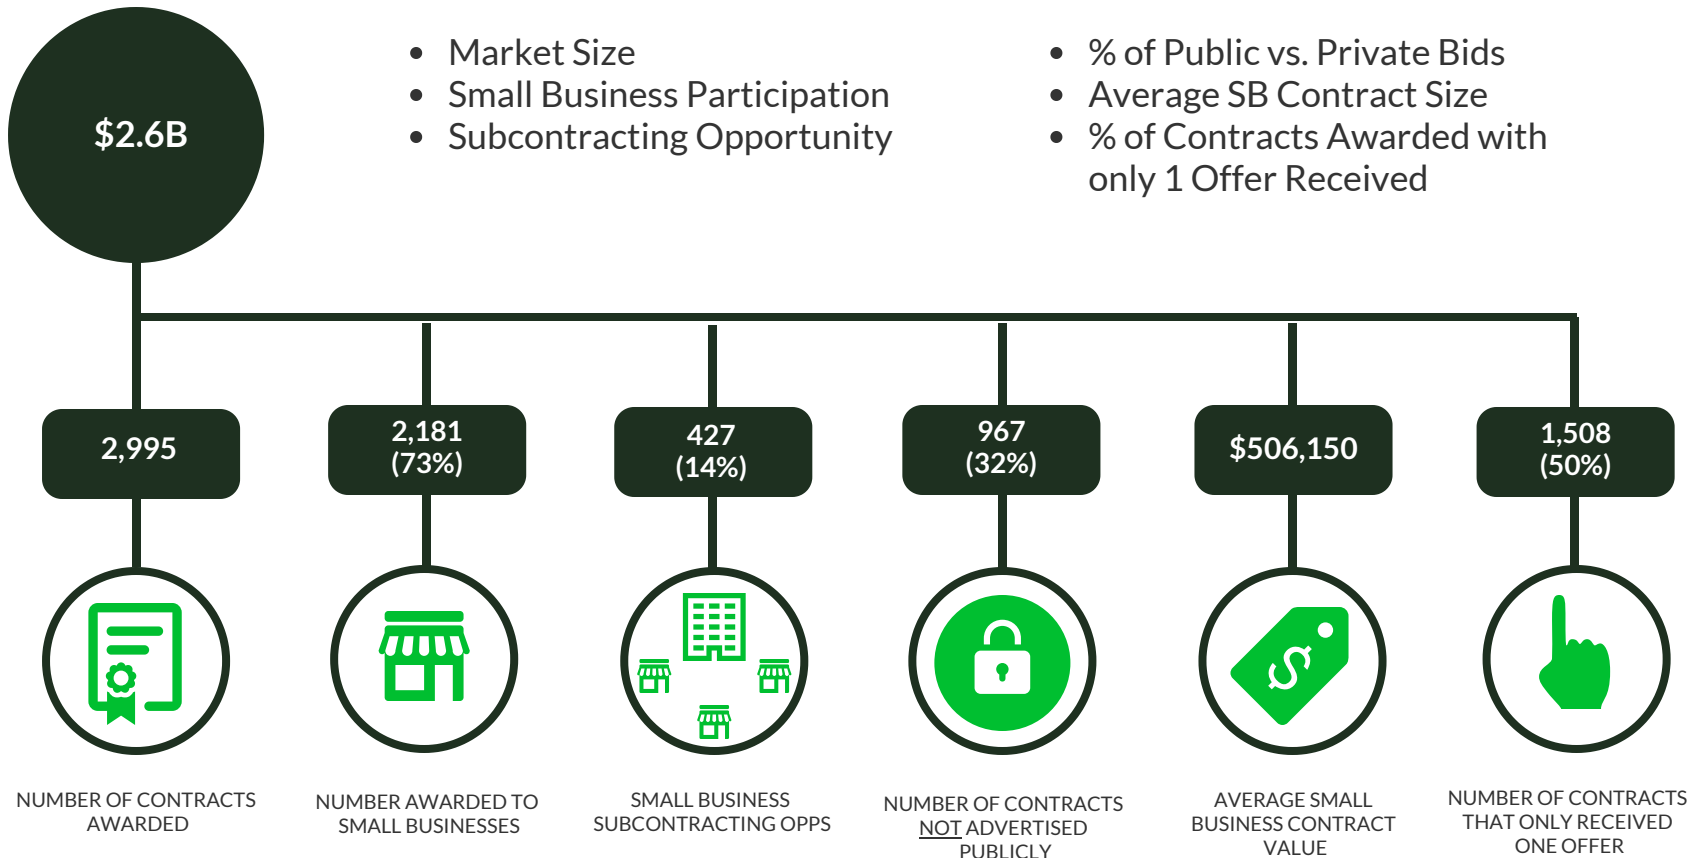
$2.6B

- Market Size
- Small Business Participation
- Subcontracting Opportunity

- % of Public vs. Private Bids
- Average SB Contract Size
- % of Contracts Awarded with only 1 Offer Received

2,995

2,181 (73%)

427 (14%)

967 (32%)

$506,150

1,508 (50%)

NUMBER OF CONTRACTS AWARDED

NUMBER AWARDED TO SMALL BUSINESSES

SMALL BUSINESS SUBCONTRACTING OPPS

NUMBER OF CONTRACTS NOT ADVERTISED PUBLICLY

AVERAGE SMALL BUSINESS CONTRACT VALUE

NUMBER OF CONTRACTS THAT ONLY RECEIVED ONE OFFER